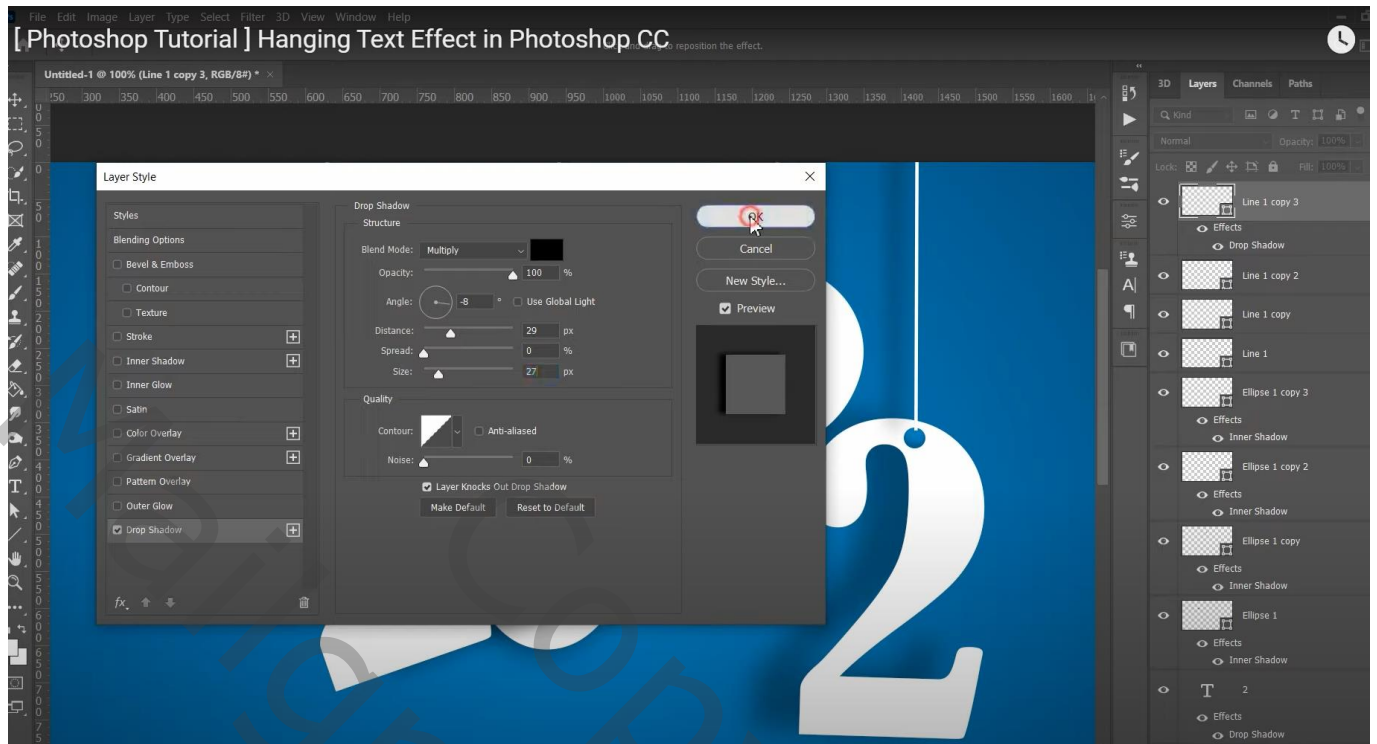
File Edit Image Layer Type Select Filter 3D View Window Help

[ Photoshop Tutorial ] Hanging Text Effect in Photoshop CC

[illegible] to reposition the effect.

Untitled-1 @ 100% (Line 1 copy 3, RGB/8#) *

250 300 350 400 450 500 550 600 650 700 750 800 850 900 950 1000 1050 1100 1150 1200 1250 1300 1350 1400 1450 1500 1550 1600

Layer Style

Styles
Blending Options
Bevel & Emboss
Contour
Texture
Stroke
Inner Shadow
Inner Glow
Satin
Color Overlay
Gradient Overlay
Pattern Overlay
Outer Glow
Drop Shadow

Drop Shadow
Structure
Blend Mode: Multiply
Opacity: 100 %
Angle: -8 ° Use Global Light
Distance: 29 px
Spread: 0 %
Size: 27 px

Quality
Contour: Anti-aliased
Noise: 0 %
Layer Knocks Out Drop Shadow
Make Default Reset to Default

OK
Cancel
New Style...
Preview

3D Layers Channels Paths
Kind
Normal Opacity: 100%
Lock: Fill: 100%
Line 1 copy 3
Effects
Drop Shadow
Line 1 copy 2
Line 1 copy
Line 1
Ellipse 1 copy 3
Effects
Inner Shadow
Ellipse 1 copy 2
Effects
Inner Shadow
Ellipse 1 copy
Effects
Inner Shadow
Ellipse 1
Effects
Inner Shadow
2
Effects
Drop Shadow